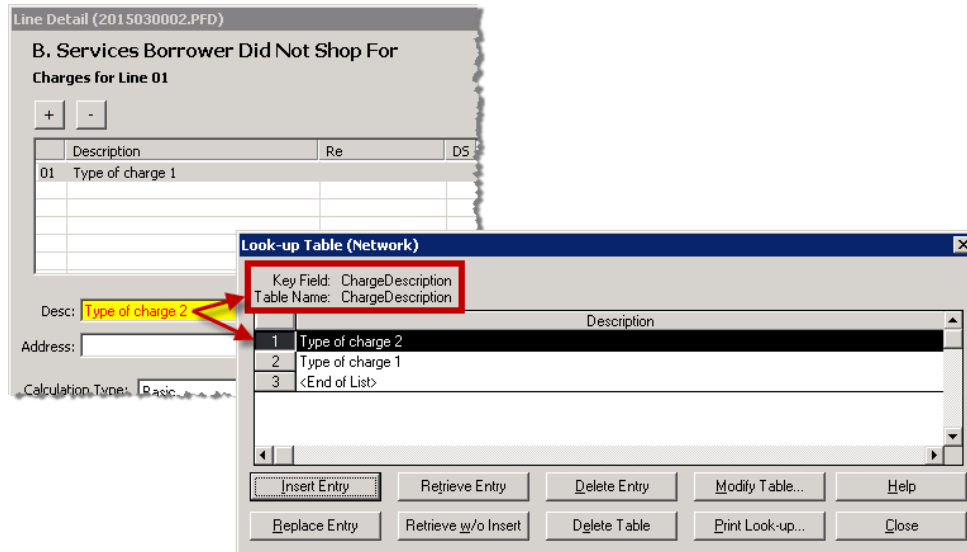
Line Detail (2015030002.PFD)

B. Services Borrower Did Not Shop For

Charges for Line 01

+ -

| | Description | Re | DS |
|---|---|---|---|
| 01 | Type of charge 1 | | |

Desc: Type of charge 2

Address:

Calculation Type: Basic

Look-up Table (Network)

Key Field: ChargeDescription
Table Name: ChargeDescription

| | Description |
|---|---|
| 1 | Type of charge 2 |
| 2 | Type of charge 1 |
| 3 | <End of List> |

Insert Entry | Retrieve Entry | Delete Entry | Modify Table... | Help

Replace Entry | Retrieve w/o Insert | Delete Table | Print Look-up... | Close